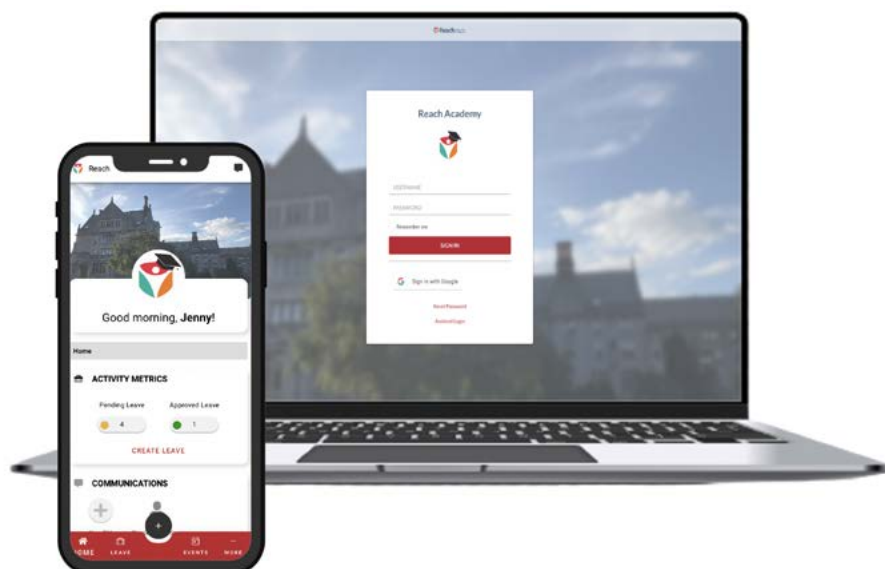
Reach

Reach Academy

USERNAME

PASSWORD

Remember me

SIGN IN

Sign in with Google

Reset Password

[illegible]

Reach

Good morning, **Jenny!**

Home

ACTIVITY METRICS

Pending Leave 4

Approved Leave 1

CREATE LEAVE

COMMUNICATIONS

HOME LEAVE EVENTS MORE